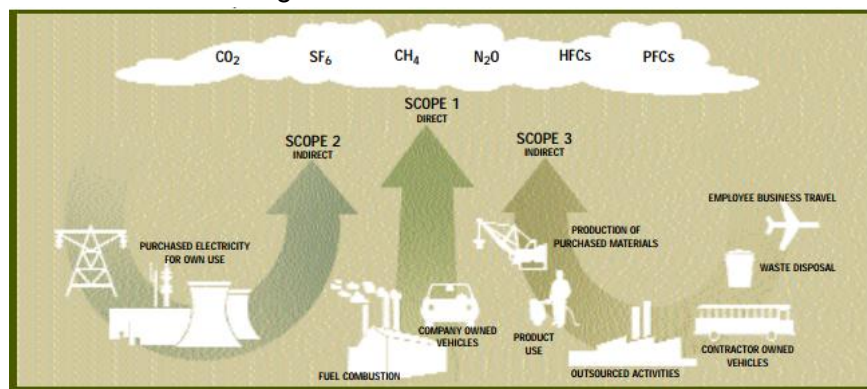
$CO_2$ $SF_6$ $CH_4$ $N_2O$ HFCs PFCs

SCOPE 1
DIRECT

SCOPE 2
INDIRECT

SCOPE 3
INDIRECT

PURCHASED ELECTRICITY FOR OWN USE

PRODUCTION OF PURCHASED MATERIALS

EMPLOYEE BUSINESS TRAVEL

WASTE DISPOSAL

COMPANY OWNED VEHICLES

PRODUCT USE

CONTRACTOR OWNED VEHICLES

FUEL COMBUSTION

OUTSOURCED ACTIVITIES